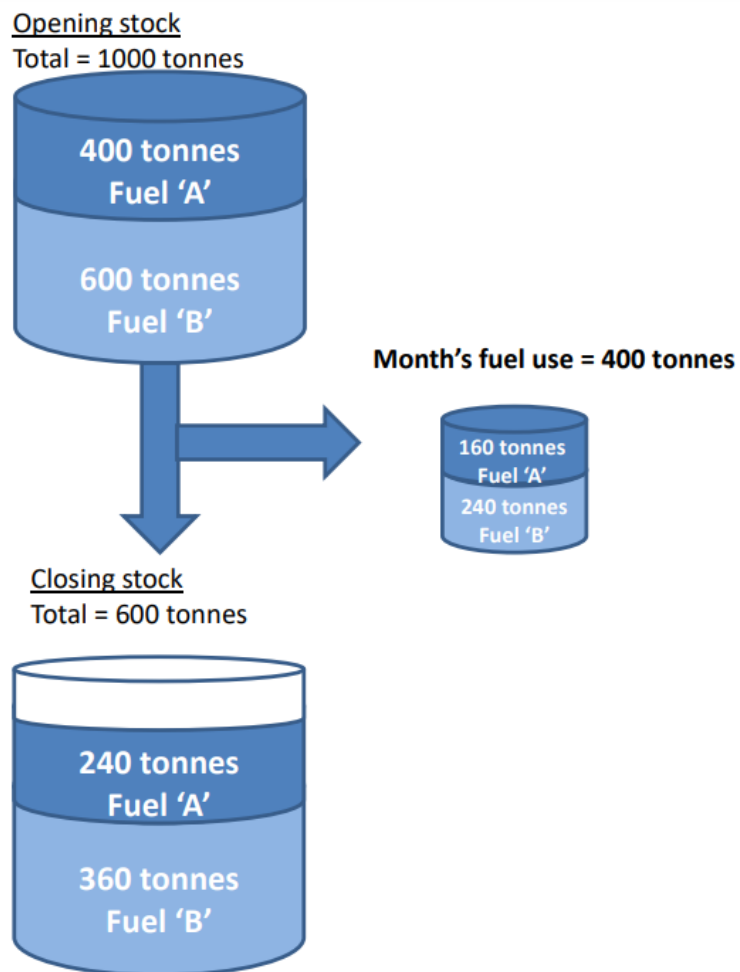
Opening stock
Total = 1000 tonnes

400 tonnes
Fuel ‘A’

600 tonnes
Fuel ‘B’

Month’s fuel use = 400 tonnes

160 tonnes
Fuel ‘A’

240 tonnes
Fuel ‘B’

Closing stock
Total = 600 tonnes

240 tonnes
Fuel ‘A’

360 tonnes
Fuel ‘B’